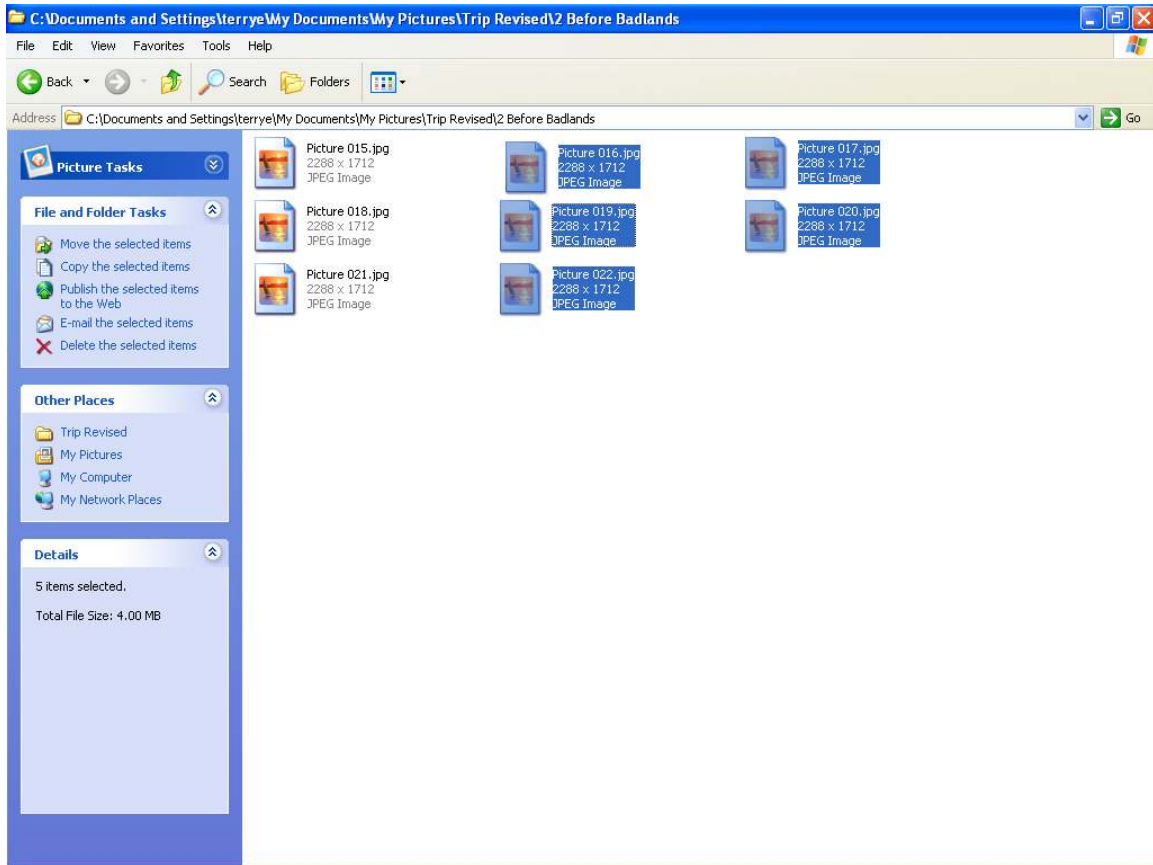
C:\Documents and Settings\terrye\My Documents\My Pictures\Trip Revised\2 Before Badlands

File Edit View Favorites Tools Help

Back Search Folders

Address C:\Documents and Settings\terrye\My Documents\My Pictures\Trip Revised\2 Before Badlands Go

Picture Tasks

File and Folder Tasks

Move the selected items
Copy the selected items
Publish the selected items to the Web
E-mail the selected items
Delete the selected items

Other Places

Trip Revised
My Pictures
My Computer
My Network Places

Details

5 items selected.

Total File Size: 4.00 MB

Picture 015.jpg
2288 x 1712
JPEG Image

Picture 016.jpg
2288 x 1712
JPEG Image

Picture 017.jpg
2288 x 1712
JPEG Image

Picture 018.jpg
2288 x 1712
JPEG Image

Picture 019.jpg
2288 x 1712
JPEG Image

Picture 020.jpg
2288 x 1712
JPEG Image

Picture 021.jpg
2288 x 1712
JPEG Image

Picture 022.jpg
2288 x 1712
JPEG Image